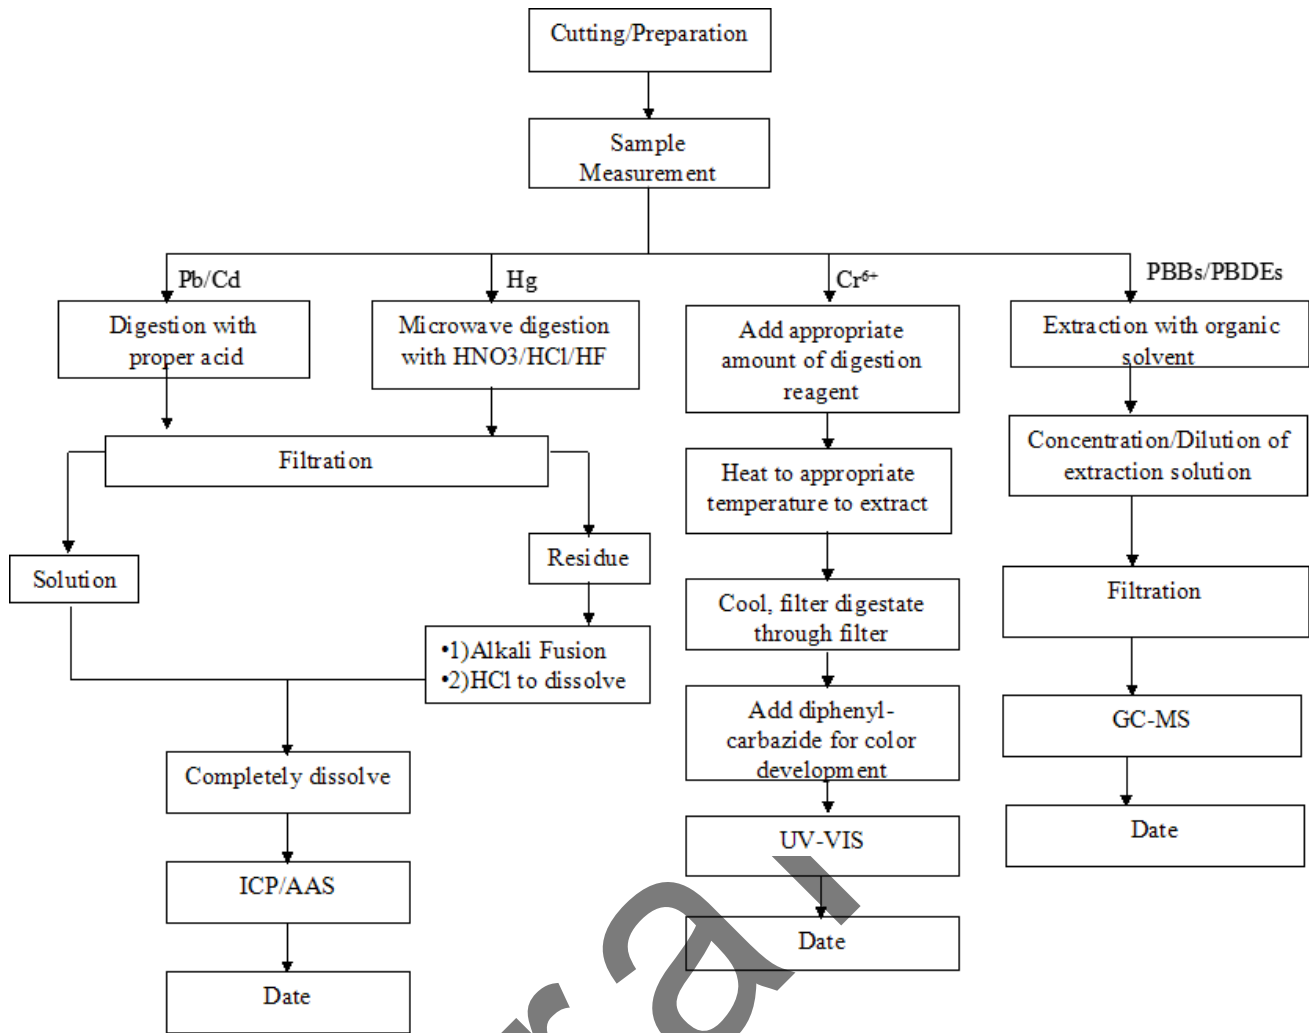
Cutting/Preparation

Sample Measurement

Pb/Cd

Hg

$Cr^{6+}$

PBBs/PBDEs

Digestion with proper acid

Microwave digestion with HNO3/HCl/HF

Filtration

Solution

Residue

•1)Alkali Fusion
•2)HCl to dissolve

Completely dissolve

ICP/AAS

Date

Add appropriate amount of digestion reagent

Heat to appropriate temperature to extract

Cool, filter digestate through filter

Add diphenylcarbazide for color development

UV-VIS

Date

Extraction with organic solvent

Concentration/Dilution of extraction solution

Filtration

GC-MS

Date